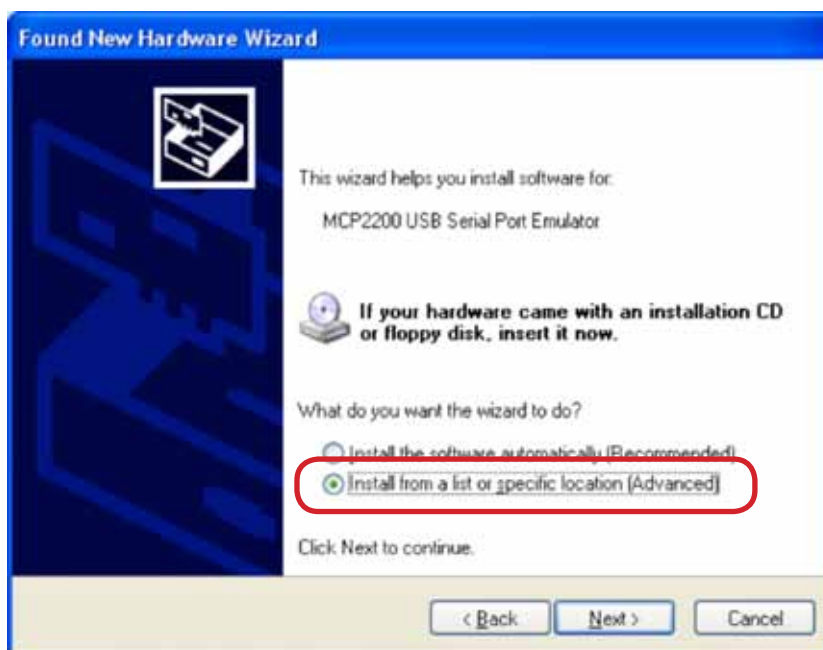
Found New Hardware Wizard

This wizard helps you install software for:

MCP2200 USB Serial Port Emulator

If your hardware came with an installation CD or floppy disk, insert it now.

What do you want the wizard to do?

Install the software automatically (Recommended)

Install from a list or specific location (Advanced)

Click Next to continue.

< Back Next > Cancel